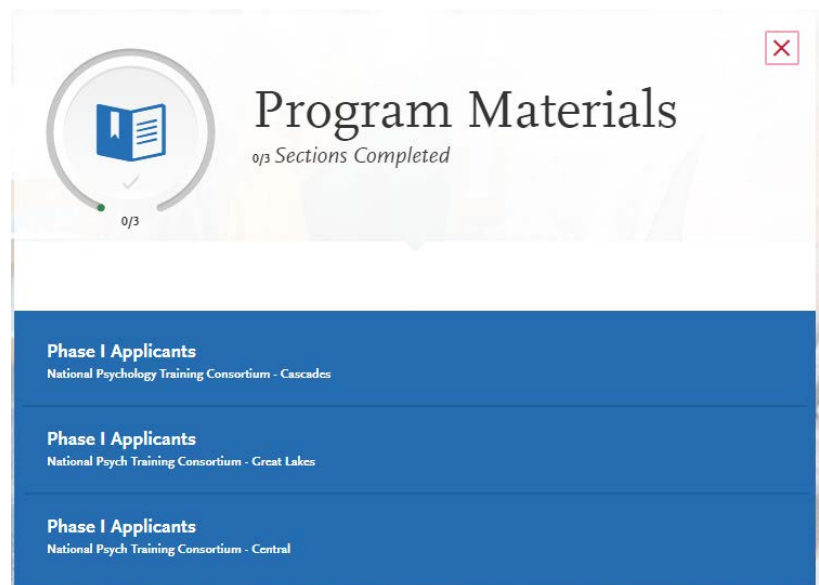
Program Materials
0/3 Sections Completed

0/3

Phase I Applicants
National Psychology Training Consortium - Cascades

Phase I Applicants
National Psych Training Consortium - Great Lakes

Phase I Applicants
National Psych Training Consortium - Central